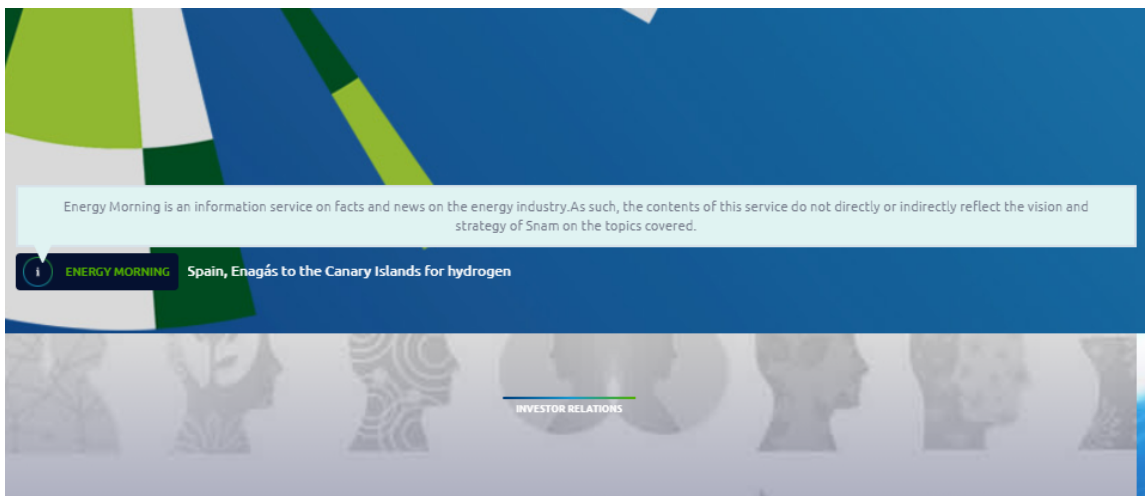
Energy Morning is an information service on facts and news on the energy industry.As such, the contents of this service do not directly or indirectly reflect the vision and strategy of Snam on the topics covered.

i ENERGY MORNING Spain, Enagás to the Canary Islands for hydrogen

INVESTOR RELATIONS